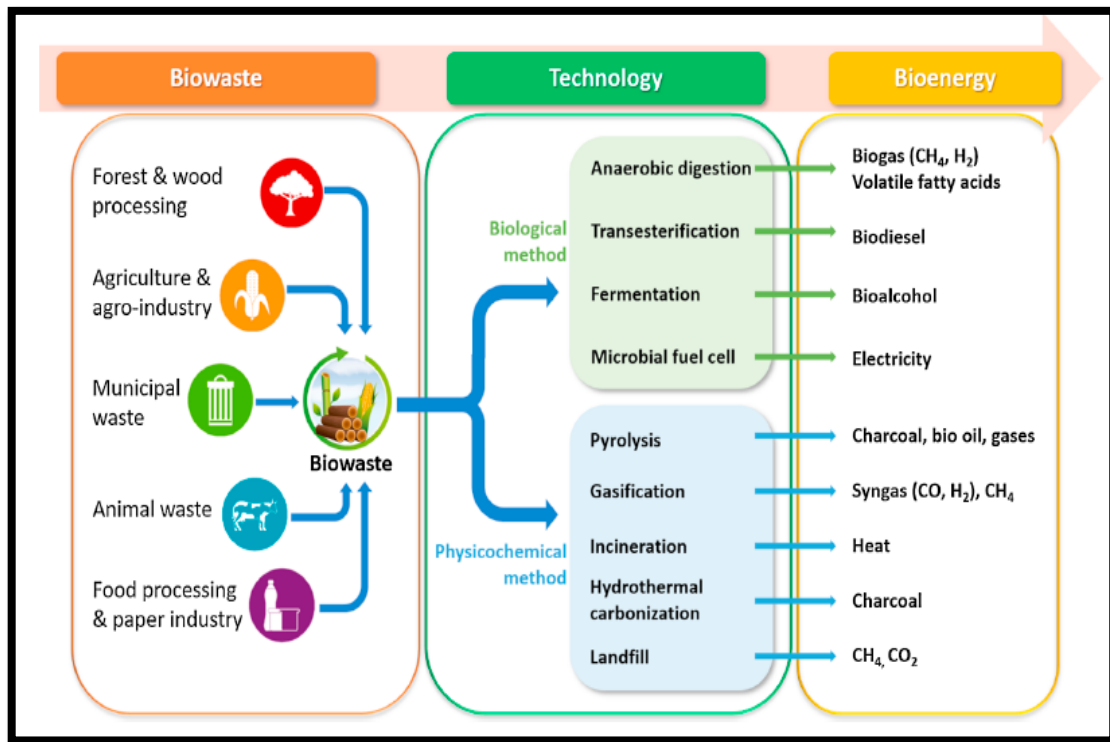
Biowaste

Technology

Bioenergy

Forest & wood processing

Agriculture & agro-industry

Municipal waste

Animal waste

Food processing & paper industry

Biowaste

Biological method

Physicochemical method

Anaerobic digestion

Transesterification

Fermentation

Microbial fuel cell

Pyrolysis

Gasification

Incineration

Hydrothermal carbonization

Landfill

Biogas ($CH_4$, $H_2$)
Volatile fatty acids

Biodiesel

Bioalcohol

Electricity

Charcoal, bio oil, gases

Syngas ($CO$, $H_2$), $CH_4$

Heat

Charcoal

$CH_4$, $CO_2$